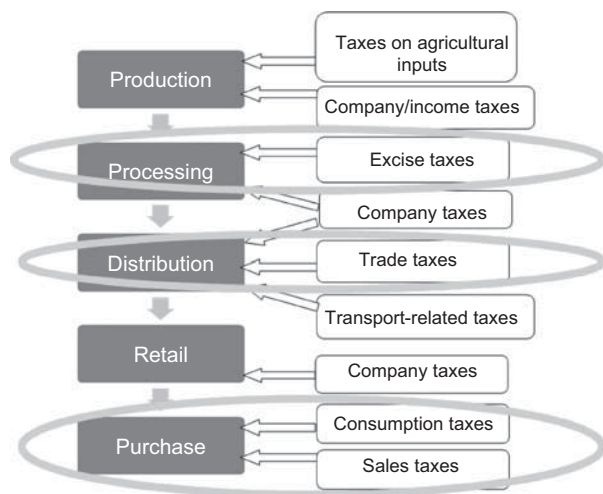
Production
Taxes on agricultural inputs
Company/income taxes
Processing
Excise taxes
Company taxes
Distribution
Trade taxes
Transport-related taxes
Retail
Company taxes
Purchase
Consumption taxes
Sales taxes